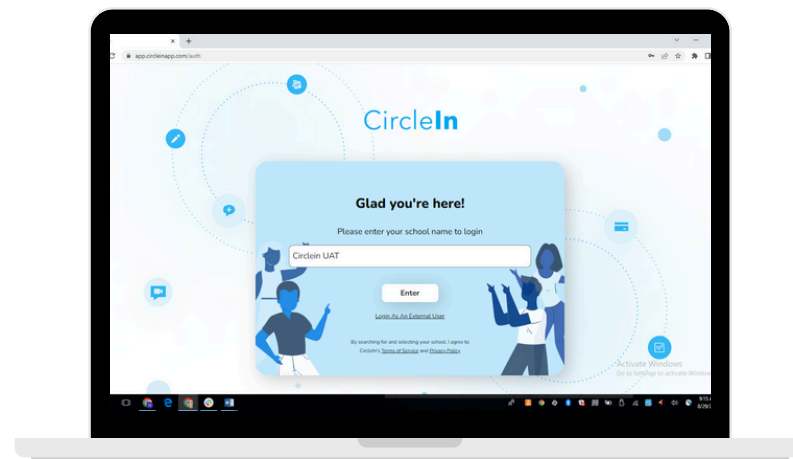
app.circleinapp.com/auth

CircleIn

Glad you're here!

Please enter your school name to login

Circlein UAT

Enter

Login As An External User

By searching for and selecting your school, I agree to CircleIn's Terms of Service and Privacy Policy.

Activate Windows
Go to Settings to activate Windows.